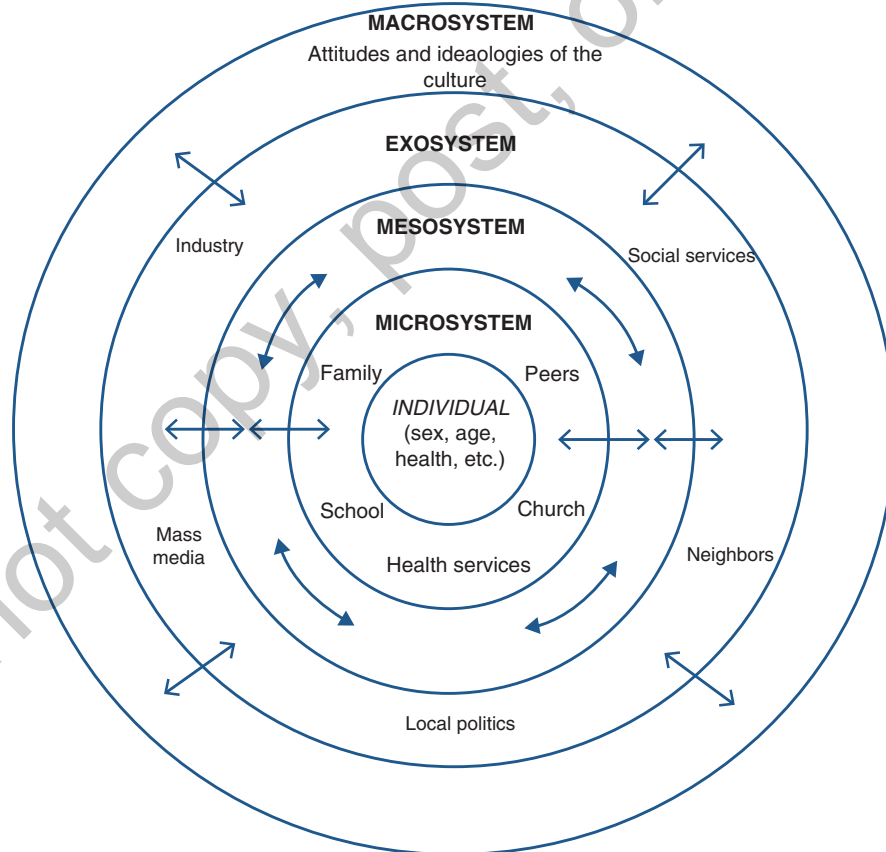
MACROSYSTEM
Attitudes and ideaologies of the culture

EXOSYSTEM

Industry

Social services

MESOSYSTEM

MICROSYSTEM

Family

Peers

INDIVIDUAL
(sex, age, health, etc.)

School

Church

Health services

Mass media

Neighbors

Local politics

not copy, post, or